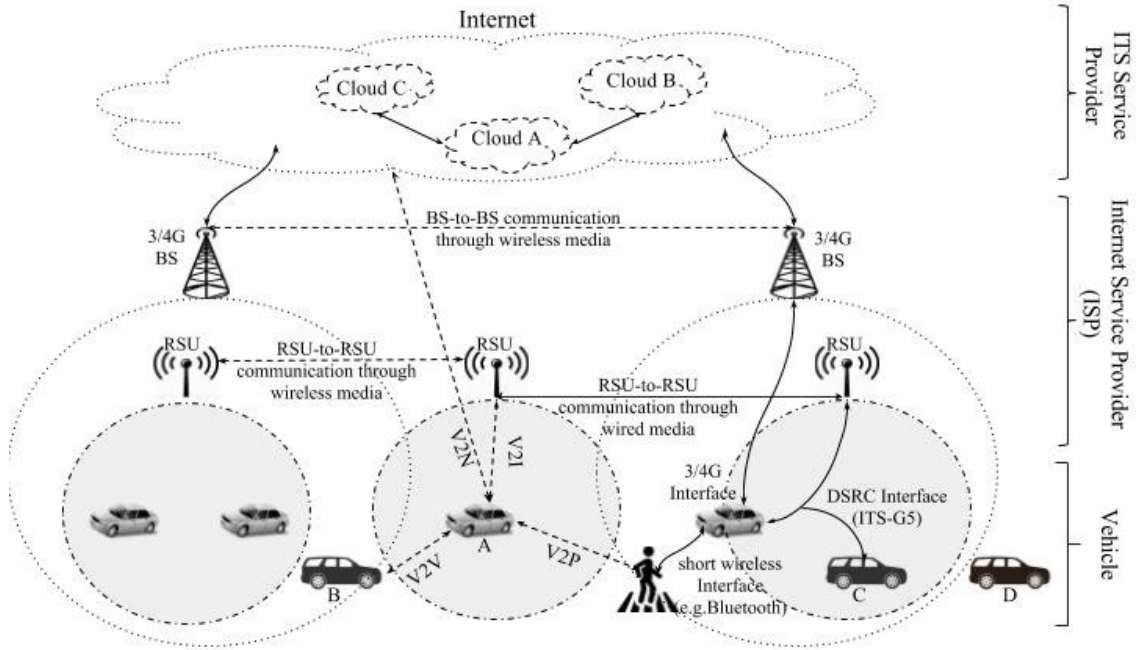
Internet

Cloud C

Cloud B

Cloud A

ITS Service Provider

BS-to-BS communication through wireless media

3/4G BS

3/4G BS

Internet Service Provider (ISP)

RSU

RSU-to-RSU communication through wireless media

RSU

RSU

RSU-to-RSU communication through wired media

V2N

V2I

3/4G Interface

DSRC Interface (ITS-G5)

Vehicle

A

V2P

V2V

B

short wireless Interface (e.g.Bluetooth)

C

D